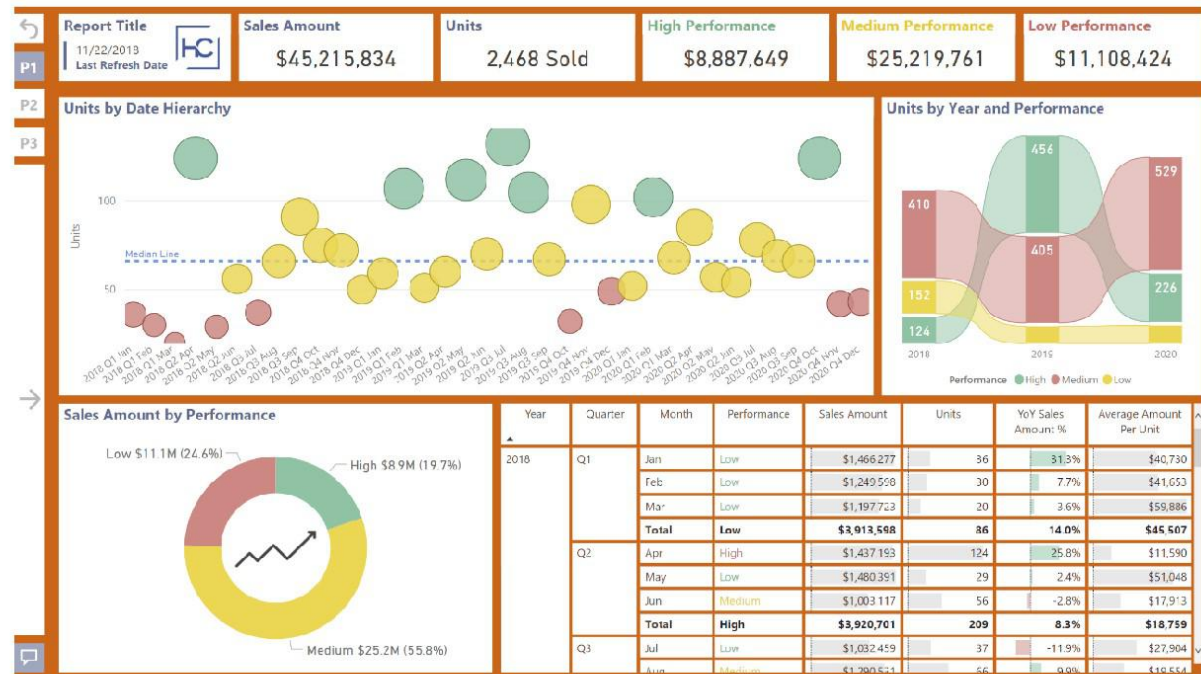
P1
P2
P3

Report Title
11/22/2018
Last Refresh Date
HC

Sales Amount
$45,215,834

Units
2,468 Sold

High Performance
$8,887,649

Medium Performance
$25,219,761

Low Performance
$11,108,424

Units by Date Hierarchy

100
Units
Median Line
50

2018 Q1 Jan, 2018 Q1 Feb, 2018 Q1 Mar, 2018 Q2 Apr, 2018 Q2 May, 2018 Q2 Jun, 2018 Q3 Jul, 2018 Q3 Aug, 2018 Q3 Sep, 2018 Q4 Oct, 2018 Q4 Nov, 2018 Q4 Dec, 2019 Q1 Jan, 2019 Q1 Feb, 2019 Q1 Mar, 2019 Q2 Apr, 2019 Q2 May, 2019 Q2 Jun, 2019 Q3 Jul, 2019 Q3 Aug, 2019 Q3 Sep, 2019 Q4 Oct, 2019 Q4 Nov, 2019 Q4 Dec, 2020 Q1 Jan, 2020 Q1 Feb, 2020 Q1 Mar, 2020 Q2 Apr, 2020 Q2 May, 2020 Q2 Jun, 2020 Q3 Jul, 2020 Q3 Aug, 2020 Q3 Sep, 2020 Q4 Oct, 2020 Q4 Nov, 2020 Q4 Dec

Units by Year and Performance

410
152
124
456
405
529
226
2018
2019
2020
Performance ● High ● Medium ● Low

Sales Amount by Performance

Low $11.1M (24.6%)
High $8.9M (19.7%)
Medium $25.2M (55.8%)

| Year | Quarter | Month | Performance | Sales Amount | Units | YoY Sales Amount % | Average Amount Per Unit |
|---|---|---|---|---|---|---|---|
| 2018 | Q1 | Jan | Low | $1,466,277 | 36 | 31.3% | $40,730 |
| | | Feb | Low | $1,249,598 | 30 | 7.7% | $41,653 |
| | | Mar | Low | $1,197,723 | 20 | 3.6% | $59,886 |
| | | Total | Low | $3,913,598 | 86 | 14.0% | $45,507 |
| | Q2 | Apr | High | $1,437,193 | 124 | 25.8% | $11,590 |
| | | May | Low | $1,480,391 | 29 | 2.4% | $51,048 |
| | | Jun | Medium | $1,003,117 | 56 | -2.8% | $17,913 |
| | | Total | High | $3,920,701 | 209 | 8.3% | $18,759 |
| | Q3 | Jul | Low | $1,032,459 | 37 | -11.9% | $27,904 |
| | | Aug | Medium | $1,290,551 | 66 | 9.9% | $19,554 |